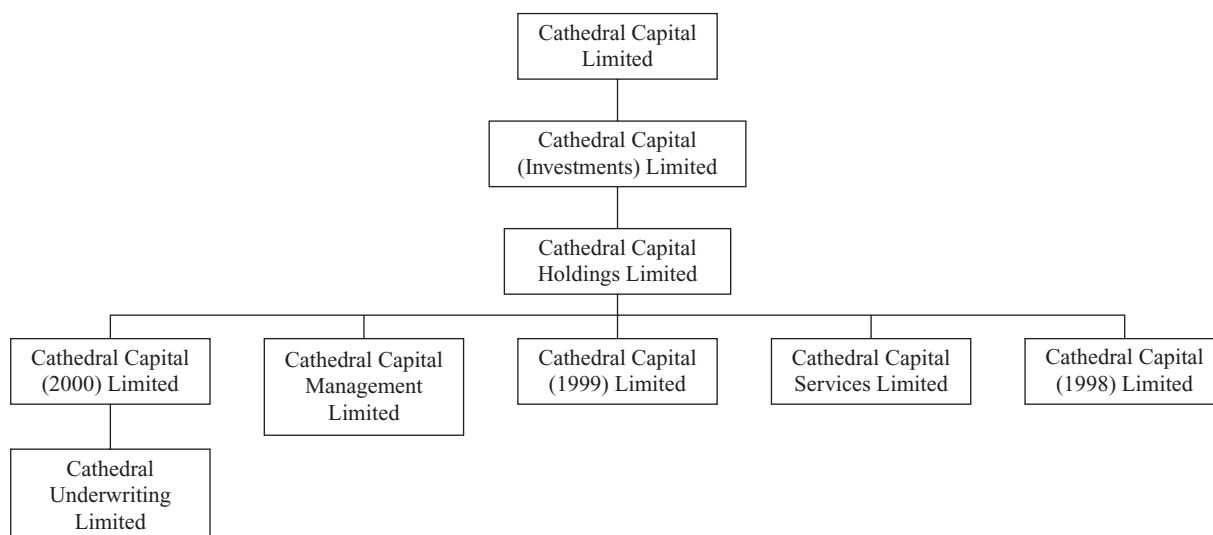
Cathedral Capital Limited

Cathedral Capital (Investments) Limited

Cathedral Capital Holdings Limited

Cathedral Capital (2000) Limited

Cathedral Capital Management Limited

Cathedral Capital (1999) Limited

Cathedral Capital Services Limited

Cathedral Capital (1998) Limited

Cathedral Underwriting Limited